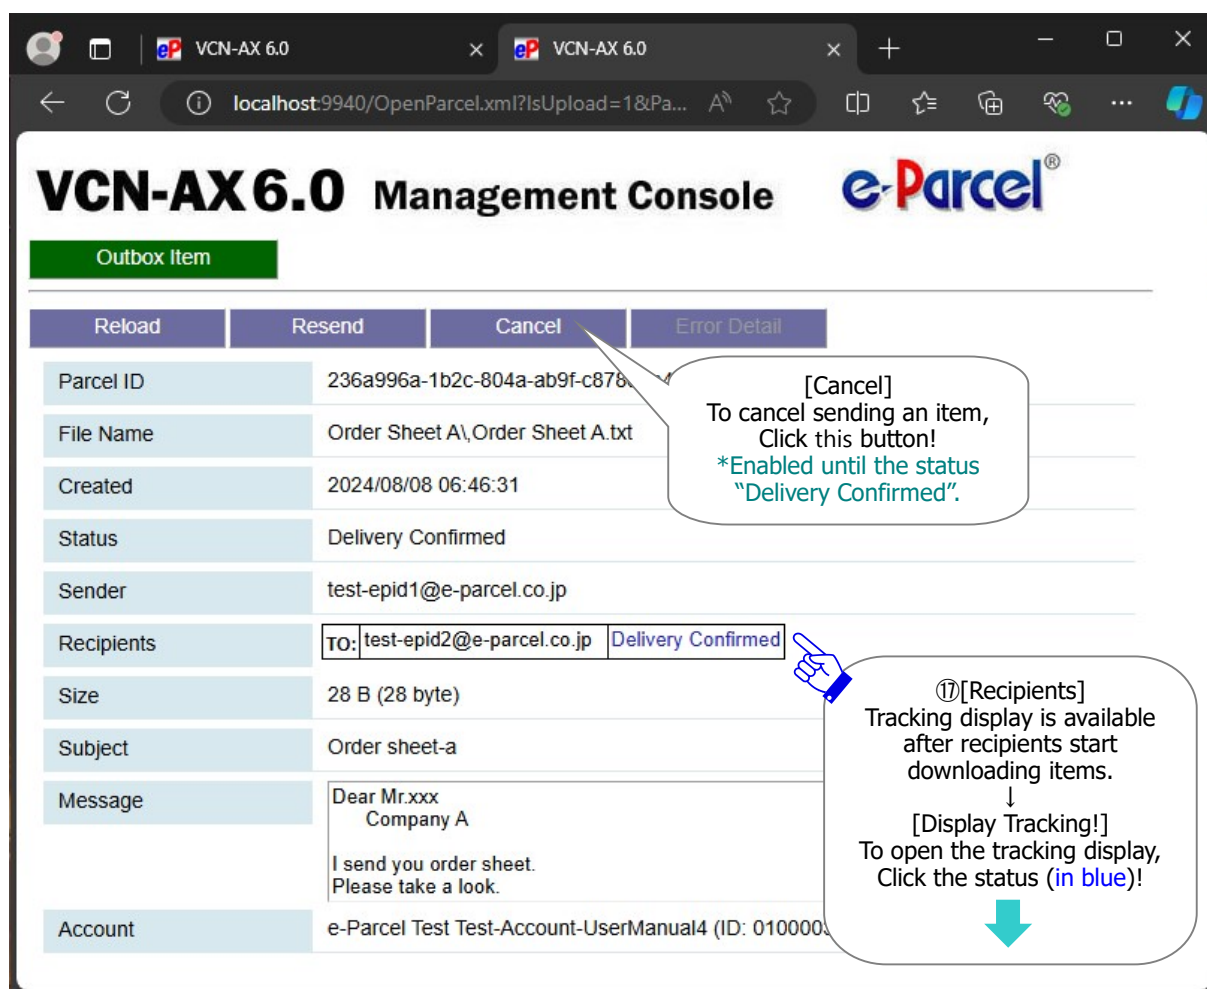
VCN-AX 6.0

VCN-AX 6.0

localhost:9940/OpenParcel.xml?IsUpload=1&Pa...

VCN-AX 6.0 Management Console

e-Parcel®

Outbox Item

| Reload | Resend | Cancel | Error Detail |
|---|---|---|---|

| | |
|---|---|
| Parcel ID | 236a996a-1b2c-804a-ab9f-c878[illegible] |
| File Name | Order Sheet A\,Order Sheet A.txt |
| Created | 2024/08/08 06:46:31 |
| Status | Delivery Confirmed |
| Sender | test-epid1@e-parcel.co.jp |
| Recipients | TO: test-epid2@e-parcel.co.jp Delivery Confirmed |
| Size | 28 B (28 byte) |
| Subject | Order sheet-a |
| Message | Dear Mr.xxx Company A<br><br>I send you order sheet. Please take a look. |
| Account | e-Parcel Test Test-Account-UserManual4 (ID: 010000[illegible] |

[Cancel]
To cancel sending an item, Click this button!
*Enabled until the status "Delivery Confirmed".

⑰[Recipients]
Tracking display is available after recipients start downloading items.
↓
[Display Tracking!]
To open the tracking display, Click the status (in blue)!